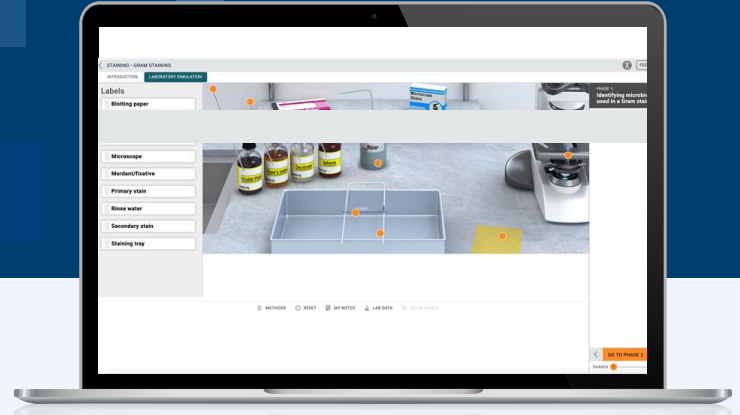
STAINING › GRAM STAINING

INTRODUCTION

LABORATORY SIMULATION

FE

Labels

Blotting paper

Microscope

Mordant/fixative

Primary stain

Rinse water

Secondary stain

Staining tray

Microscope Slides

Crystal Violet

Safranin

Water

PHASE 1

Identifying microbi used in a Gram stai

METHODS

RESET

MY NOTES

LAB DATA

SHOW LABELS

GO TO PHASE 2

PHASES